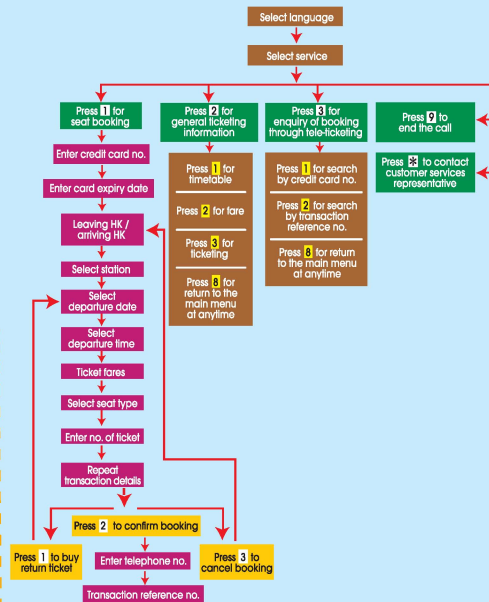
Select language

Select service

Press 1 for seat booking

Enter credit card no.

Enter card expiry date

Leaving HK / arriving HK

Select station

Select departure date

Select departure time

Ticket fares

Select seat type

Enter no. of ticket

Repeat transaction details

Press 2 to confirm booking

Press 1 to buy return ticket

Enter telephone no.

Press 3 to cancel booking

Transaction reference no.

Press 2 for general ticketing information

Press 1 for timetable

Press 2 for fare

Press 3 for ticketing

Press 8 for return to the main menu at anytime

Press 3 for enquiry of booking through tele-ticketing

Press 1 for search by credit card no.

Press 2 for search by transaction reference no.

Press 8 for return to the main menu at anytime

Press 9 to end the call

Press * to contact customer services representative